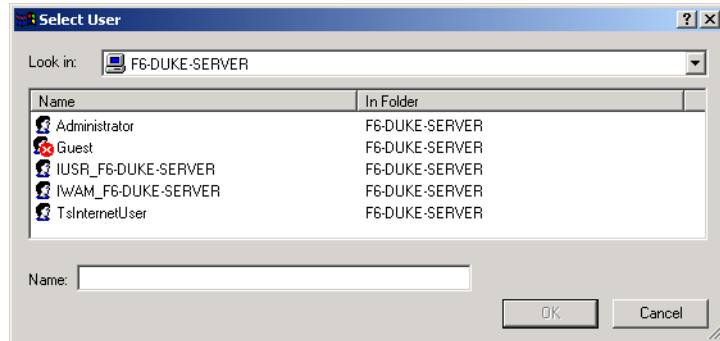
Select User

? X

Look in: F6-DUKE-SERVER

| Name | In Folder |
|---|---|
| Administrator | F6-DUKE-SERVER |
| Guest | F6-DUKE-SERVER |
| IUSR_F6-DUKE-SERVER | F6-DUKE-SERVER |
| IWAM_F6-DUKE-SERVER | F6-DUKE-SERVER |
| TsInternetUser | F6-DUKE-SERVER |

Name:

OK

Cancel